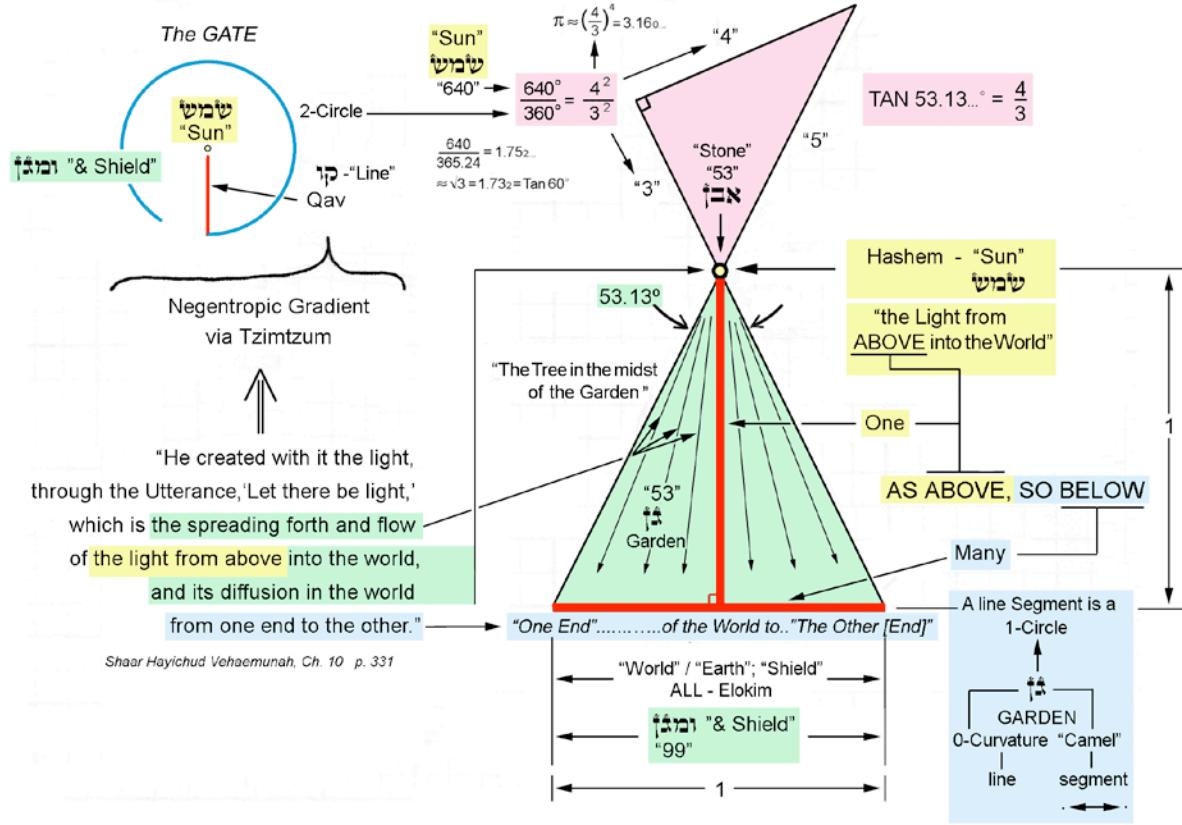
The GATE

שמש
"Sun"

ומגן "& Shield"

קו -"Line"
Qav

2-Circle

Negentropic Gradient
via Tzimtzum

"Sun"
שמש
"640"

$\frac{640°}{360°} = \frac{4^2}{3^2}$

$\pi \approx \left(\frac{4}{3}\right)^4 = 3.160...$

$\frac{640}{365.24} = 1.752...$
$\approx \sqrt{3} = 1.732 = \text{Tan } 60°$

"4"
"3"
"5"

"Stone"
"53"
אבן

TAN 53.13...° = $\frac{4}{3}$

Hashem - "Sun"
שמש

"the Light from ABOVE into the World"

53.13°

"The Tree in the midst of the Garden"

One

AS ABOVE, SO BELOW

"53"
גן
Garden

Many

"He created with it the light, through the Utterance,'Let there be light,' which is the spreading forth and flow of the light from above into the world, and its diffusion in the world from one end to the other."

Shaar Hayichud Vehaemunah, Ch. 10 p. 331

"One End"..........of the World to.."The Other [End]"

"World" / "Earth"; "Shield"
ALL - Elokim

ומגן "& Shield"
"99"

1

1

A line Segment is a 1-Circle

גן
GARDEN
0-Curvature "Camel"
line segment